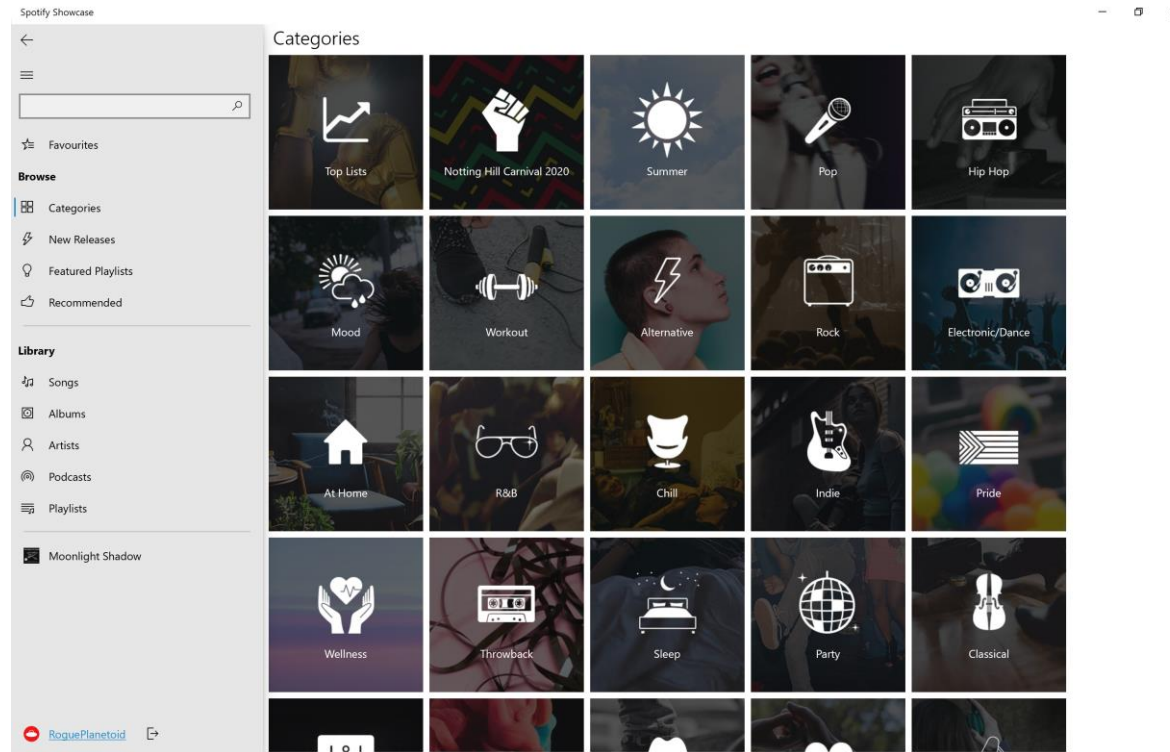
Spotify Showcase

Favourites

Browse

Categories

New Releases

Featured Playlists

Recommended

Library

Songs

Albums

Artists

Podcasts

Playlists

Moonlight Shadow

RoguePlanetoid

Categories

Top Lists

Notting Hill Carnival 2020

Summer

Pop

Hip Hop

Mood

Workout

Alternative

Rock

Electronic/Dance

At Home

R&B

Chill

Indie

Pride

Wellness

Throwback

Sleep

Party

Classical